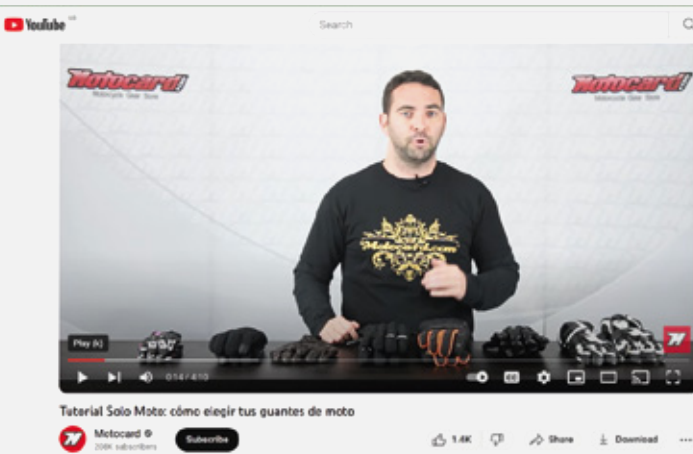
YouTube
Search
Motocard!
Motorcycle Gear Store
Motocard!
Motorcycle Gear Store
Motocard.com
Play (k)
0:14 / 4:10
Tutorial Solo Moto: cómo elegir tus guantes de moto
Motocard
208K subscribers
Subscribe
1.4K
Share
Download
...